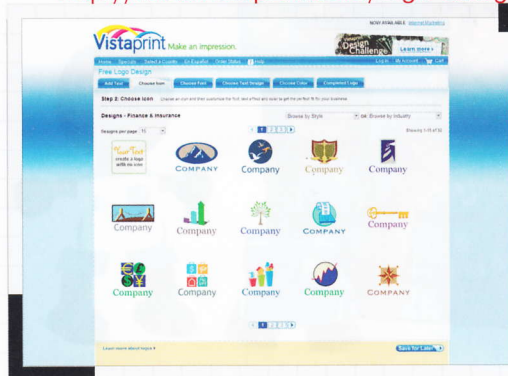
NOW AVAILABLE Internet Marketing

Vistaprint Make an impression.

Design Challenge Learn more

Home Specials Select a Country En Español Order Status Help Log In My Account Cart

Free Logo Design

Add Text Choose Icon Choose Font Choose Text Shape Choose Color Completed Logo

Step 2: Choose Icon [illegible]

Designs - Finance & Insurance Browse by Style OR Browse by Industry

Designs per page: 15 1 2 3 Showing 1-15 of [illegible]

Your Text create a logo with no icon

COMPANY

Company

Company

Company

Company

Company

Company

Company

COMPANY

Company

Company

Company

Company

COMPANY

1 2 3

Learn more about logos

Save for Later